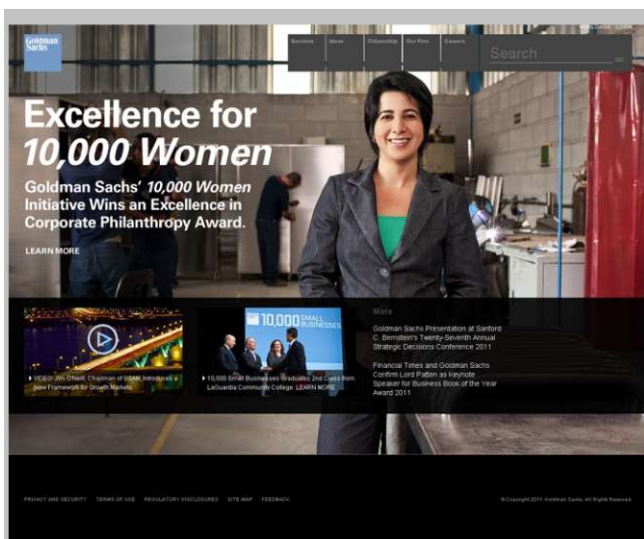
Goldman Sachs

Services | Ideas | Citizenship | Our Firm | Careers

Search

Excellence for 10,000 Women

Goldman Sachs' 10,000 Women Initiative Wins an Excellence in Corporate Philanthropy Award.

LEARN MORE

VIDEO: Jim O'Neill, Chairman of GSAM, Introduces a New Framework for Growth Markets

10,000 SMALL BUSINESSES

10,000 Small Businesses Graduates 2nd Class from LaGuardia Community College. LEARN MORE

More

Goldman Sachs Presentation at Sanford C. Bernstein's Twenty-Seventh Annual Strategic Decisions Conference 2011

Financial Times and Goldman Sachs Confirm Lord Patten as Keynote Speaker for Business Book of the Year Award 2011

PRIVACY AND SECURITY | TERMS OF USE | REGULATORY DISCLOSURES | SITE MAP | FEEDBACK

© Copyright 2011 Goldman Sachs. All Rights Reserved.